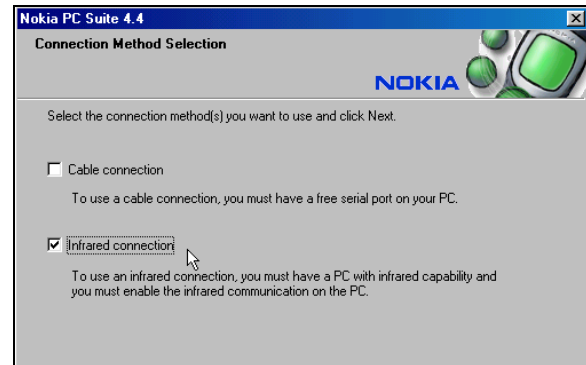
Nokia PC Suite 4.4

Connection Method Selection

NOKIA

Select the connection method(s) you want to use and click Next.

Cable connection

To use a cable connection, you must have a free serial port on your PC.

Infrared connection

To use an infrared connection, you must have a PC with infrared capability and you must enable the infrared communication on the PC.